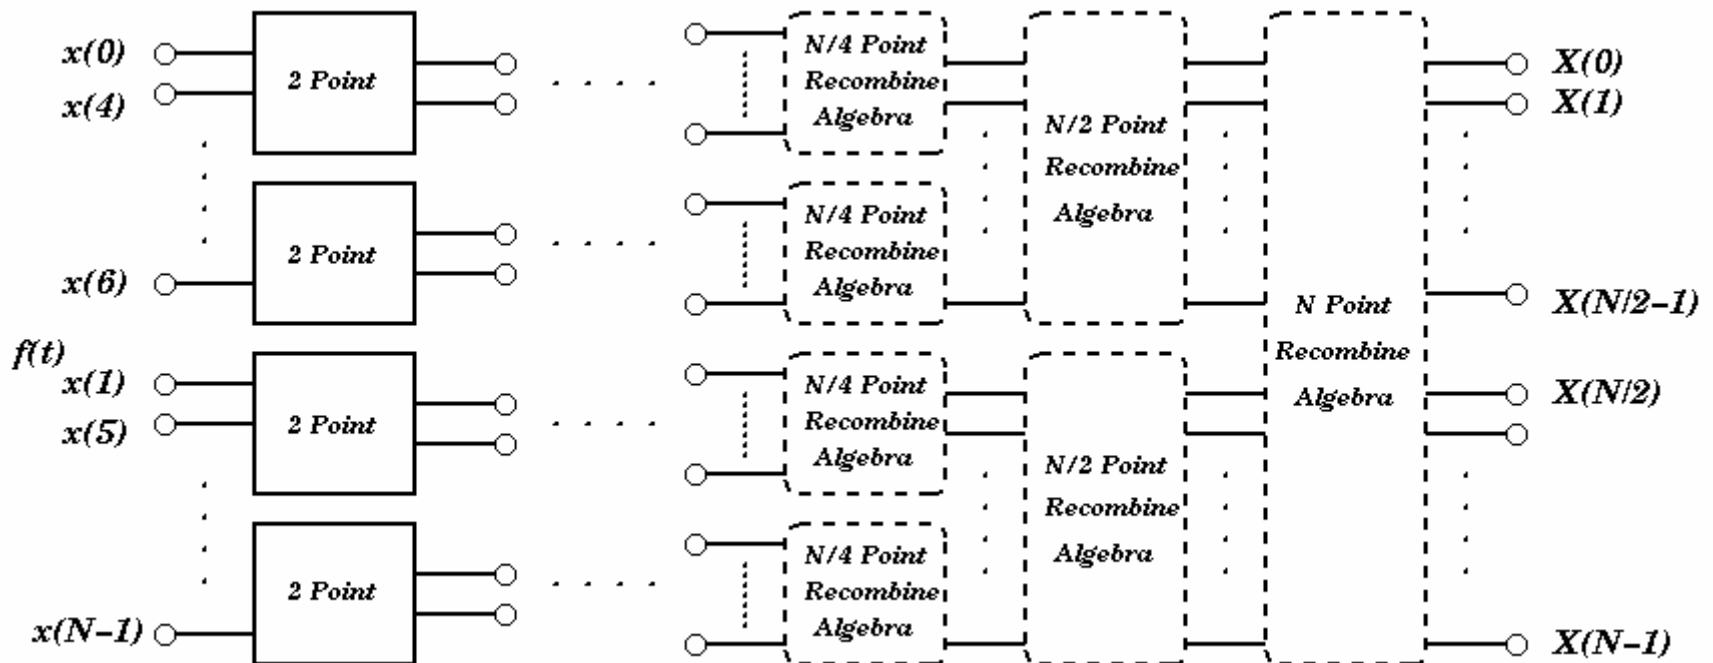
x(0)
x(4)
2 Point

x(6)
2 Point

f(t)
x(1)
x(5)
2 Point

x(N-1)
2 Point

N/4 Point Recombine Algebra

N/4 Point Recombine Algebra

N/4 Point Recombine Algebra

N/4 Point Recombine Algebra

N/2 Point Recombine Algebra

N/2 Point Recombine Algebra

N Point Recombine Algebra

X(0)
X(1)
X(N/2-1)
X(N/2)
X(N-1)